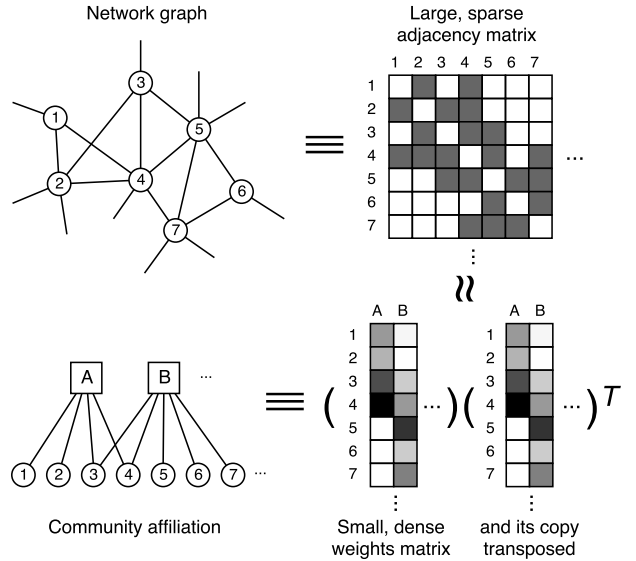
Network graph

3
1
5
2
4
6
7

Large, sparse adjacency matrix

| | 1 | 2 | 3 | 4 | 5 | 6 | 7 |
|---|---|---|---|---|---|---|---|
| 1 | | | | | | | |
| 2 | | | | | | | |
| 3 | | | | | | | |
| 4 | | | | | | | |
| 5 | | | | | | | |
| 6 | | | | | | | |
| 7 | | | | | | | |

...
⋮

$\equiv$

$\approx$

A B ...

1 2 3 4 5 6 7 ...

Community affiliation

$\equiv$

$\left( \begin{array}{cc} A & B \\ 1 \\ 2 \\ 3 \\ 4 \\ 5 \\ 6 \\ 7 \end{array} \cdots \right) \left( \begin{array}{cc} A & B \\ 1 \\ 2 \\ 3 \\ 4 \\ 5 \\ 6 \\ 7 \end{array} \cdots \right)^T$

⋮
Small, dense weights matrix

⋮
and its copy transposed